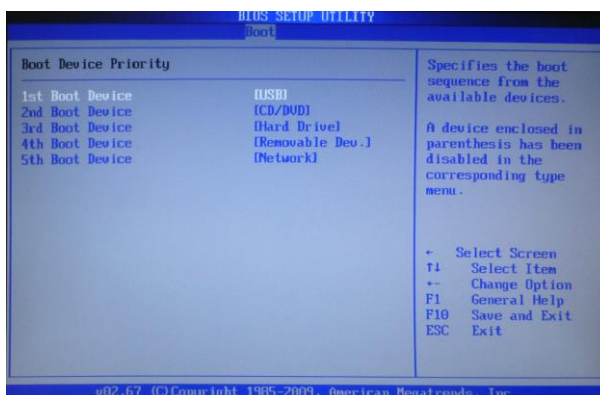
BIOS SETUP UTILITY
Boot

Boot Device Priority

| | |
|---|---|
| 1st Boot Device | [USB] |
| 2nd Boot Device | [CD/DVD] |
| 3rd Boot Device | [Hard Drive] |
| 4th Boot Device | [Removable Dev.] |
| 5th Boot Device | [Network] |

Specifies the boot sequence from the available devices.

A device enclosed in parenthesis has been disabled in the corresponding type menu.

← Select Screen
↑↓ Select Item
+- Change Option
F1 General Help
F10 Save and Exit
ESC Exit

v02.67 (C)Copyright 1985-2009, American Megatrends, Inc.